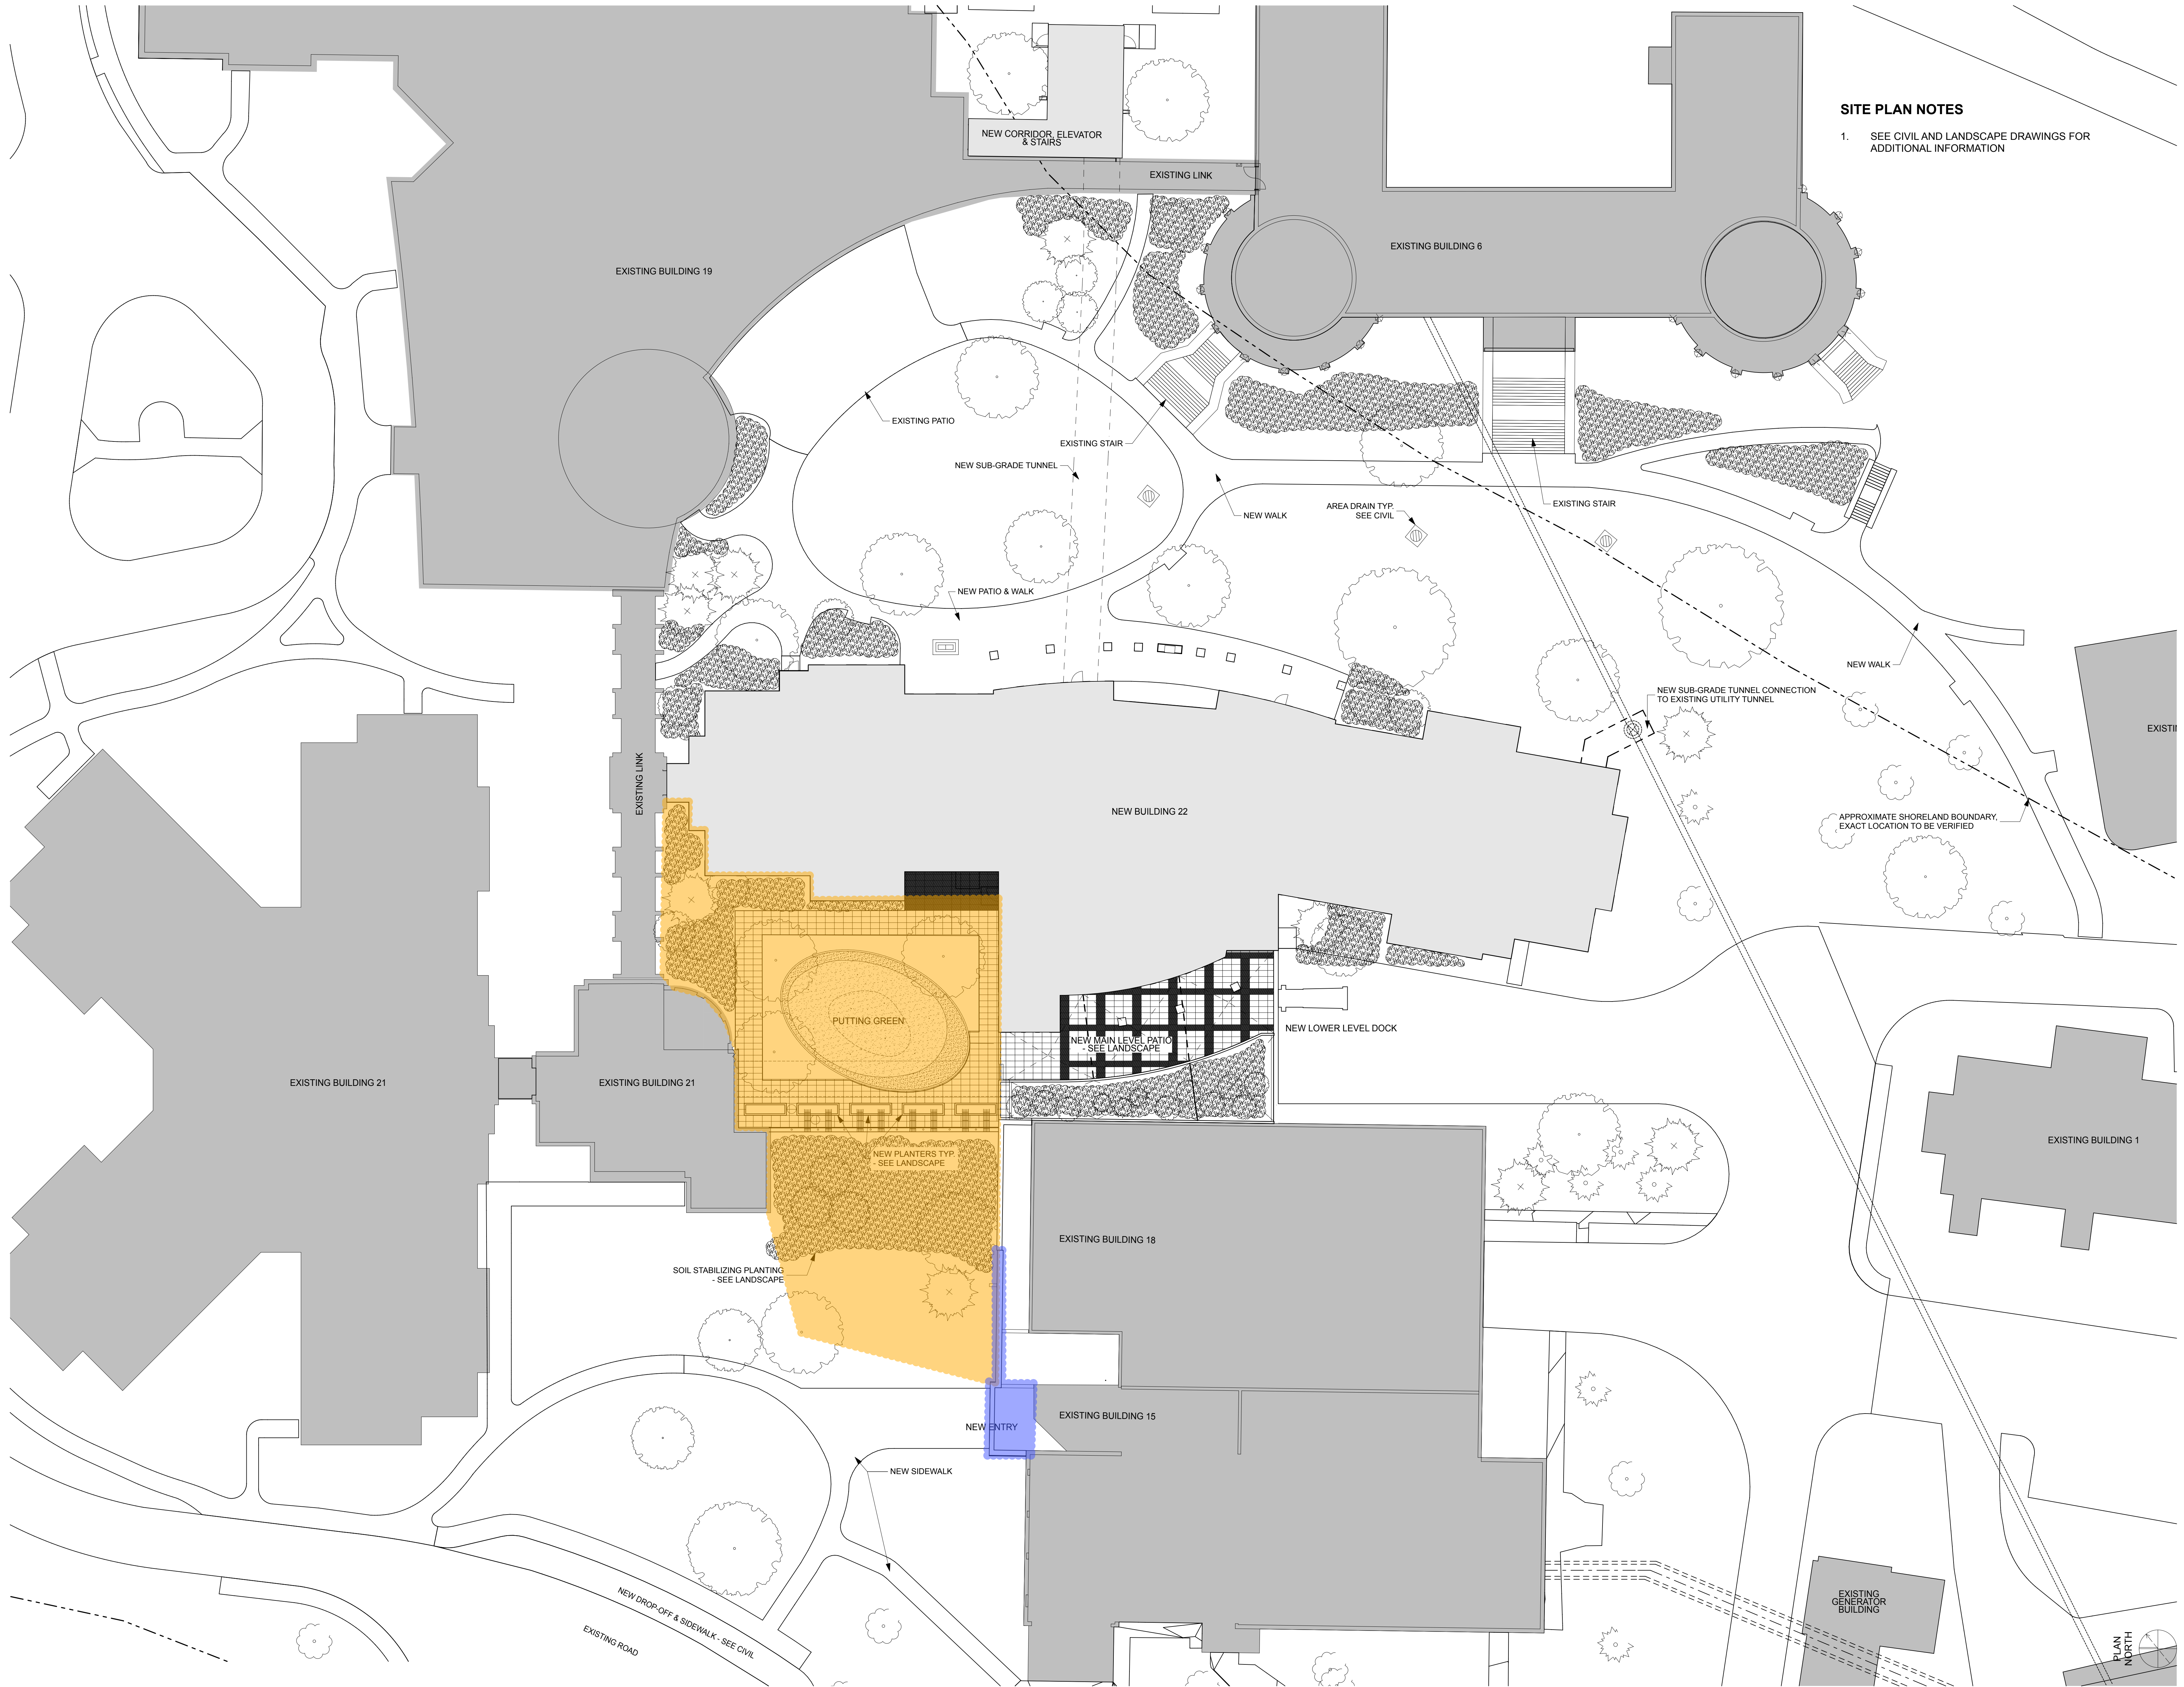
SITE PLAN NOTES

1. SEE CIVIL AND LANDSCAPE DRAWINGS FOR ADDITIONAL INFORMATION

NEW CORRIDOR, ELEVATOR & STAIRS

EXISTING LINK

EXISTING BUILDING 19

EXISTING BUILDING 6

EXISTING PATIO

EXISTING STAIR

NEW SUB-GRADE TUNNEL

EXISTING STAIR

NEW WALK

AREA DRAIN TYP. SEE CIVIL

NEW PATIO & WALK

NEW WALK

NEW SUB-GRADE TUNNEL CONNECTION TO EXISTING UTILITY TUNNEL

EXISTI

EXISTING LINK

NEW BUILDING 22

APPROXIMATE SHORELAND BOUNDARY, EXACT LOCATION TO BE VERIFIED

PUTTING GREEN

NEW LOWER LEVEL DOCK

NEW MAIN LEVEL PATIO - SEE LANDSCAPE

EXISTING BUILDING 21

EXISTING BUILDING 21

EXISTING BUILDING 1

NEW PLANTERS TYP - SEE LANDSCAPE

EXISTING BUILDING 18

SOIL STABILIZING PLANTING - SEE LANDSCAPE

NEW ENTRY

EXISTING BUILDING 15

NEW SIDEWALK

NEW DROP-OFF & SIDEWALK - SEE CIVIL

EXISTING ROAD

EXISTING GENERATOR BUILDING

PLAN NORTH